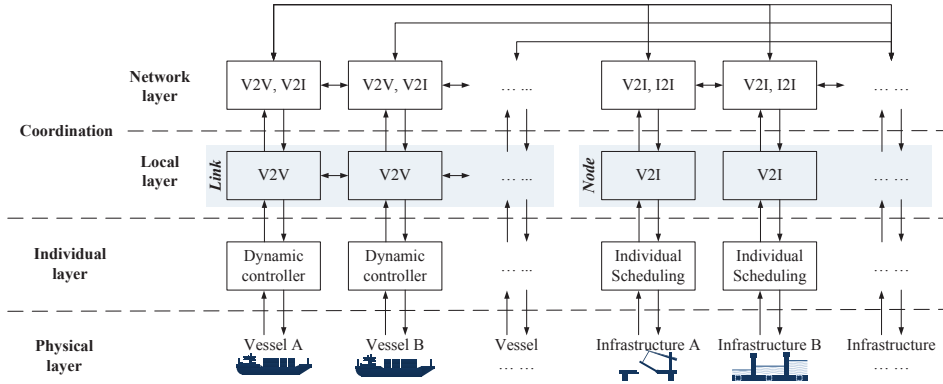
Network layer

V2V, V2I

V2V, V2I

… …

V2I, I2I

V2I, I2I

… …

Coordination

Local layer

Link

V2V

V2V

… …

Node

V2I

V2I

… …

Individual layer

Dynamic controller

Dynamic controller

… …

Individual Scheduling

Individual Scheduling

… …

Physical layer

Vessel A

Vessel B

Vessel … …

Infrastructure A

Infrastructure B

Infrastructure … …